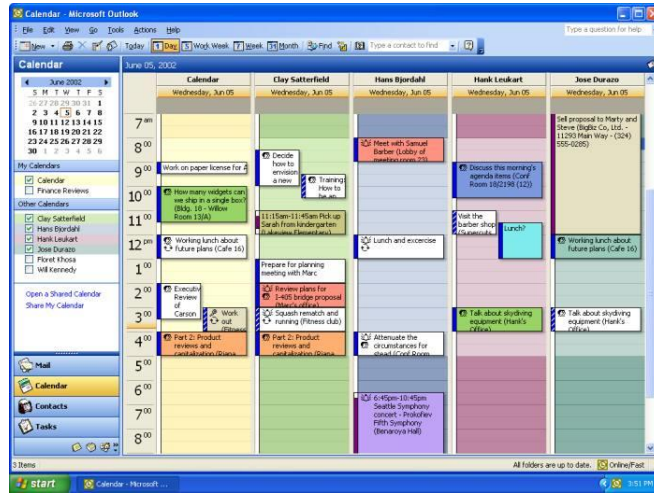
Calendar - Microsoft Outlook

File Edit View Go Tools Actions Help

Type a question for help

New Today 1 Day 5 Work Week 7 Week 31 Month Find Type a contact to find

Calendar

June 2002

S M T W T F S
26 27 28 29 30 31 1
2 3 4 5 6 7 8
9 10 11 12 13 14 15
16 17 18 19 20 21 22
23 24 25 26 27 28 29
30 1 2 3 4 5 6

My Calendars
Calendar
Finance Reviews

Other Calendars
Clay Satterfield
Hans Bjordahl
Hank Leukart
Jose Durazo
Floret Khosa
Will Kennedy

Open a Shared Calendar
Share My Calendar

Mail
Calendar
Contacts
Tasks

June 05, 2002

| | Calendar | Clay Satterfield | Hans Bjordahl | Hank Leukart | Jose Durazo |
|---|---|---|---|---|---|
| | Wednesday, Jun 05 | Wednesday, Jun 05 | Wednesday, Jun 05 | Wednesday, Jun 05 | Wednesday, Jun 05 |

7 am
8 00
9 00
10 00
11 00
12 pm
1 00
2 00
3 00
4 00
5 00
6 00
7 00
8 00

Calendar:
Work on paper license for A
How many widgets can we ship in a single box? (Bldg. 16 - Willow Room 13/A)
Working lunch about future plans (Cafe 16)
Executive Review of Carson
Work out (Fitness
Part 2: Product reviews and capitalization (Riana

Clay Satterfield:
Decide how to envision a new
Training: How to be an
11:15am-11:45am Pick up Sarah from kindergarten (Lakeview Elementary)
Prepare for planning meeting with Marc
Review plans for I-405 bridge proposal (Marc's office)
Squash rematch and running (Fitness club)
Part 2: Product reviews and capitalization (Riana

Hans Bjordahl:
Meet with Samuel Barber (Lobby of meeting room 23)
Lunch and excercise
Attenuate the circumstances for dead (Conf Room
6:45pm-10:45pm Seattle Symphony concert - Prokofiev Fifth Symphony (Benaroya Hall)

Hank Leukart:
Discuss this morning's agenda items (Conf Room 18/2198 (12))
Visit the barber shop (Supercuts
Lunch?
Talk about skydiving equipment (Hank's office)

Jose Durazo:
Sell proposal to Marty and Steve (BigBiz Co, Ltd. - 11293 Main Way - (324) 555-0285)
Working lunch about future plans (Cafe 16)
Talk about skydiving equipment (Hank's office)

3 Items

All folders are up to date. Online/Fast

start Calendar - Microsoft ... 3:51 PM